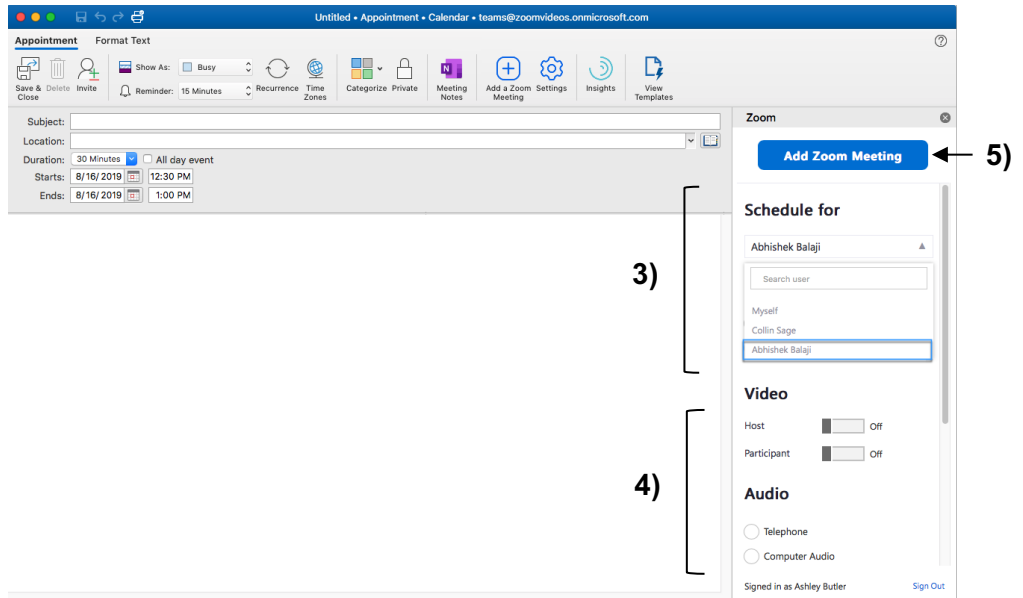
Untitled • Appointment • Calendar • teams@zoomvideos.onmicrosoft.com

Appointment Format Text

Save & Close Delete Invite Show As: Busy Reminder: 15 Minutes Recurrence Time Zones Categorize Private Meeting Notes Add a Zoom Meeting Settings Insights View Templates

Subject:
Location:
Duration: 30 Minutes All day event
Starts: 8/16/2019 12:30 PM
Ends: 8/16/2019 1:00 PM

Zoom

Add Zoom Meeting

5)

Schedule for

Abhishek Balaji

Search user

Myself
Collin Sage
Abhishek Balaji

3)

Video

Host Off

Participant Off

4)

Audio

Telephone

Computer Audio

Signed in as Ashley Butler Sign Out